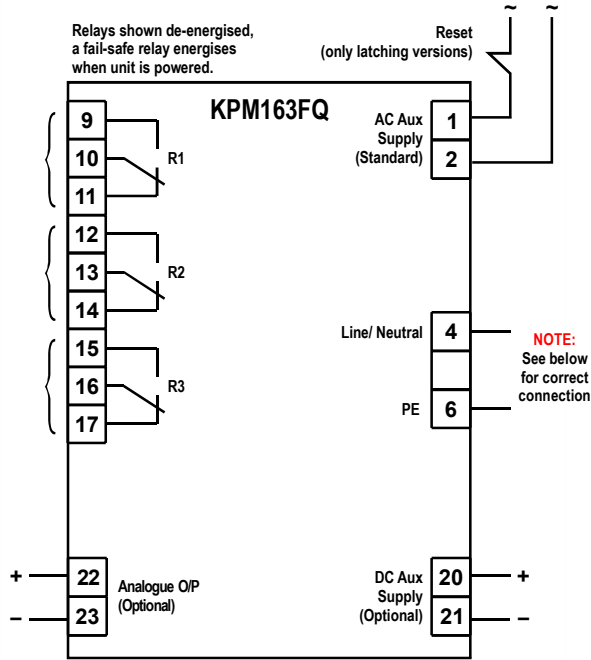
Relays shown de-energised, a fail-safe relay energises when unit is powered.

Reset (only latching versions)

~ ~

KPM163FQ

9
10
11
R1

12
13
14
R2

15
16
17
R3

AC Aux Supply (Standard)
1
2

Line/ Neutral
4

NOTE: See below for correct connection

PE
6

+
22
–
23
Analogue O/P (Optional)

DC Aux Supply (Optional)
20
+
21
–